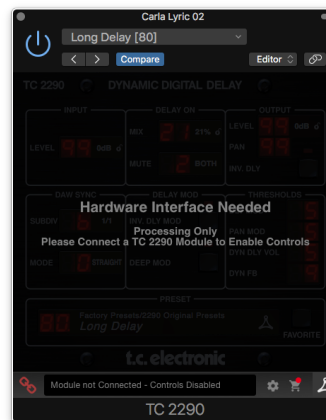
Carla Lyric 02

Long Delay [80]

Compare

Editor

TC 2290 DYNAMIC DIGITAL DELAY

INPUT

LEVEL 0dB

DELAY ON

MIX 21%

MUTE BOTH

OUTPUT

LEVEL 0dB

PAN

INV. DLY

DAW SYNC

SUBDIV 1/1

MODE STRAIGHT

DELAY MOD

INV. DLY MOD

DEEP MOD

THRESHOLDS

PAN MOD

DYN DLY VOL

DYN FB

Hardware Interface Needed

Processing Only

Please Connect a TC 2290 Module to Enable Controls

PRESET

Factory Presets/2290 Original Presets

Long Delay

FAVORITE

t.c. electronic

Module not Connected - Controls Disabled

TC 2290